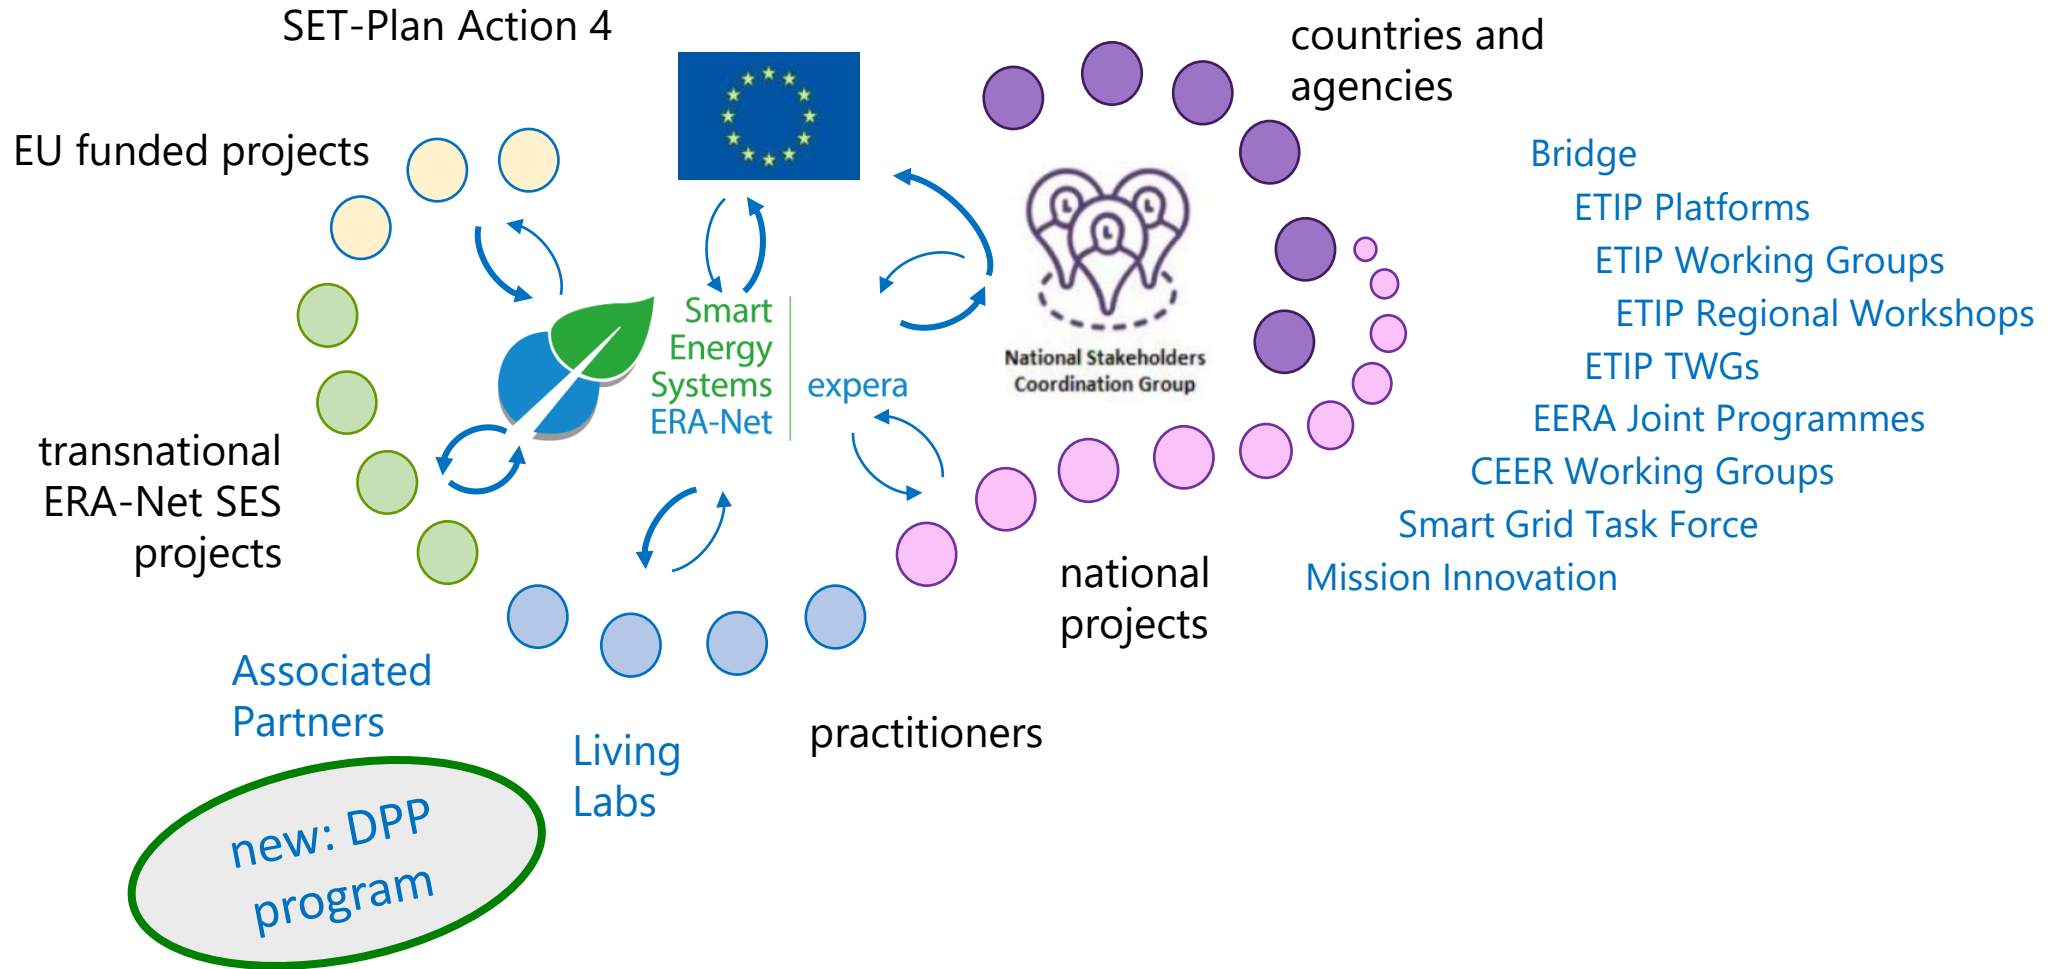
SET-Plan Action 4

countries and agencies

EU funded projects

Bridge
ETIP Platforms
ETIP Working Groups
ETIP Regional Workshops
ETIP TWGs
EERA Joint Programmes
CEER Working Groups
Smart Grid Task Force
Mission Innovation

Smart Energy Systems ERA-Net

expera

National Stakeholders Coordination Group

transnational ERA-Net SES projects

national projects

Associated Partners

Living Labs

practitioners

new: DPP program